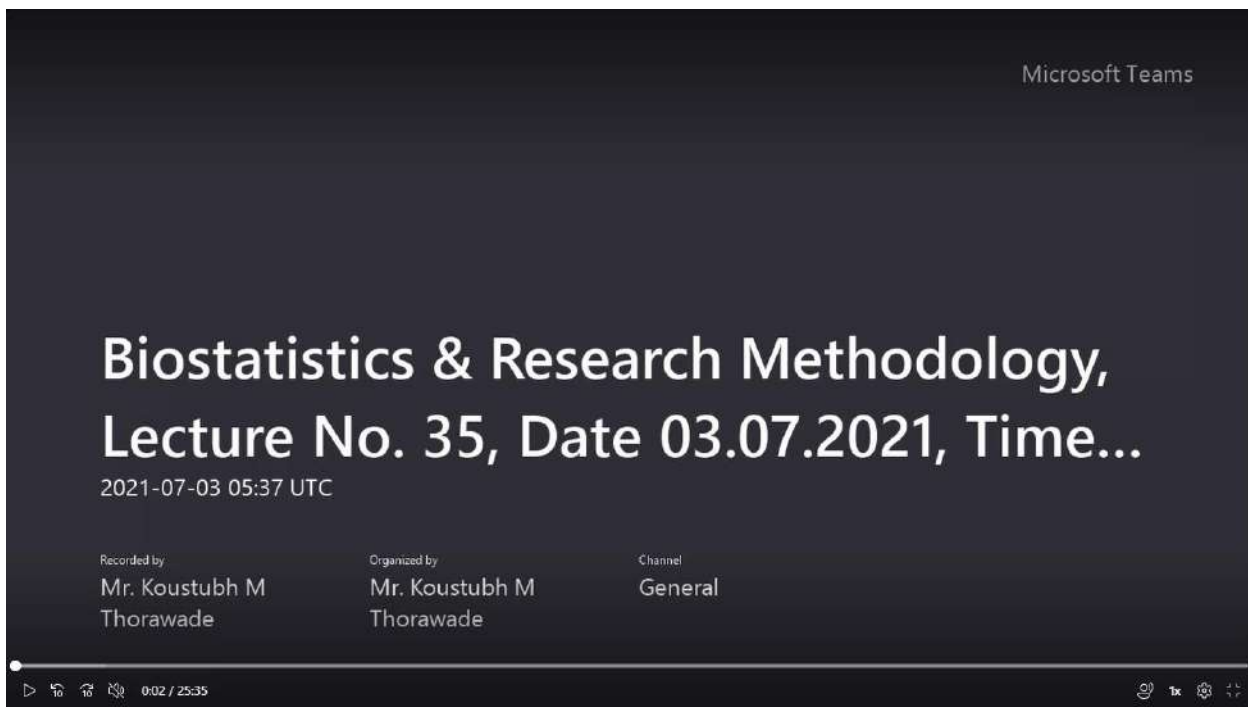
Microsoft Teams

Biostatistics & Research Methodology, Lecture No. 35, Date 03.07.2021, Time...

2021-07-03 05:37 UTC

Recorded by
Mr. Koustubh M Thorawade

Organized by
Mr. Koustubh M Thorawade

Channel
General

0:02 / 25:35

1x